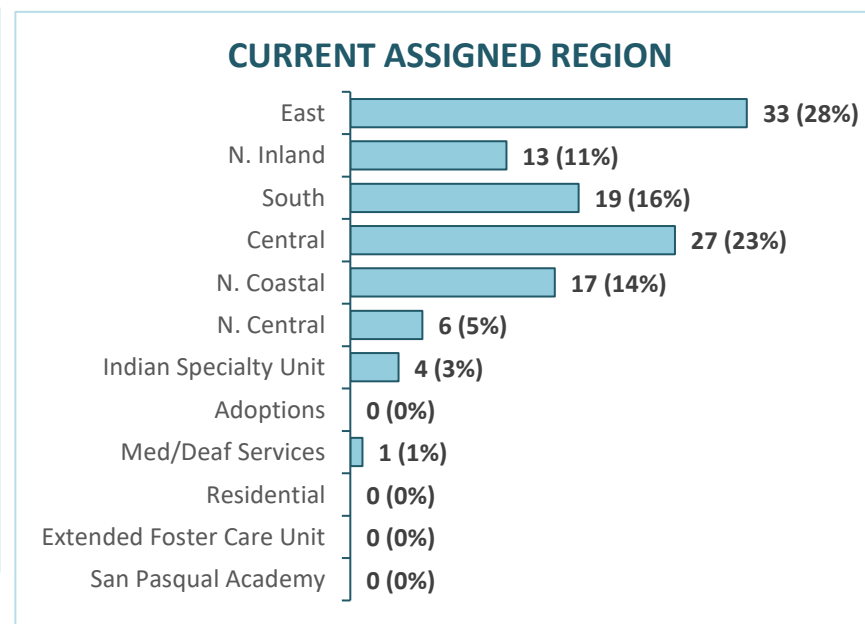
CURRENT ASSIGNED REGION

East 33 (28%)
N. Inland 13 (11%)
South 19 (16%)
Central 27 (23%)
N. Coastal 17 (14%)
N. Central 6 (5%)
Indian Specialty Unit 4 (3%)
Adoptions 0 (0%)
Med/Deaf Services 1 (1%)
Residential 0 (0%)
Extended Foster Care Unit 0 (0%)
San Pasqual Academy 0 (0%)